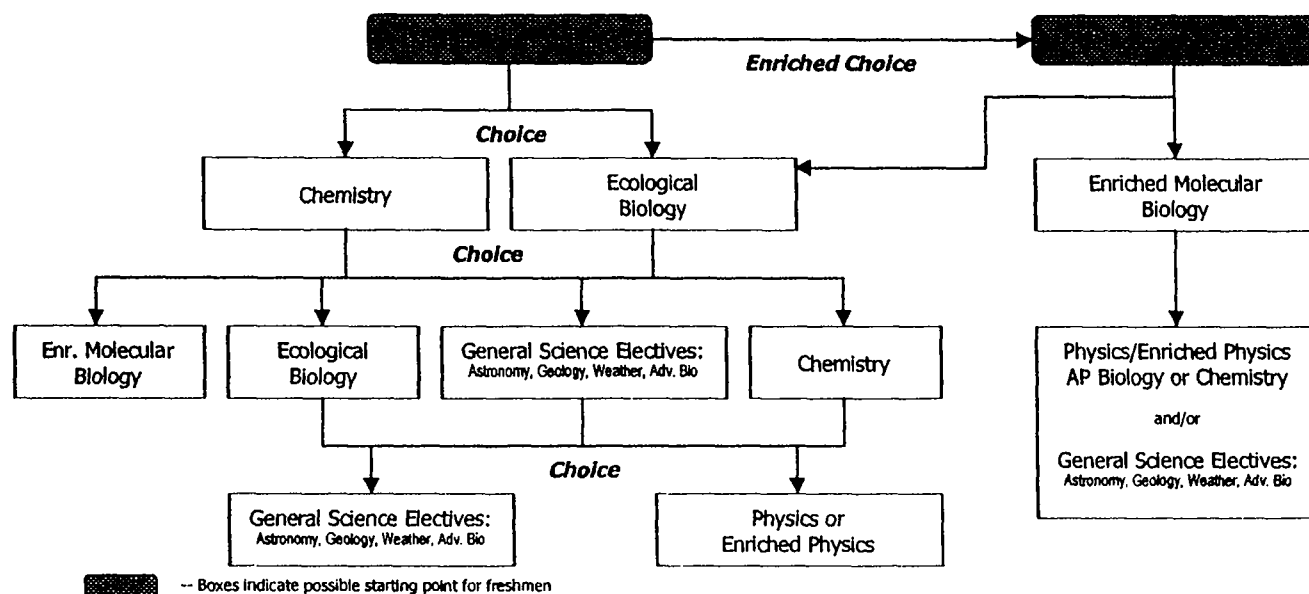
Enriched Choice

Choice

Chemistry

Ecological Biology

Enriched Molecular Biology

Choice

Enr. Molecular Biology

Ecological Biology

General Science Electives: Astronomy, Geology, Weather, Adv. Bio

Chemistry

Physics/Enriched Physics AP Biology or Chemistry

and/or

General Science Electives: Astronomy, Geology, Weather, Adv. Bio

Choice

General Science Electives: Astronomy, Geology, Weather, Adv. Bio

Physics or Enriched Physics

-- Boxes indicate possible starting point for freshmen